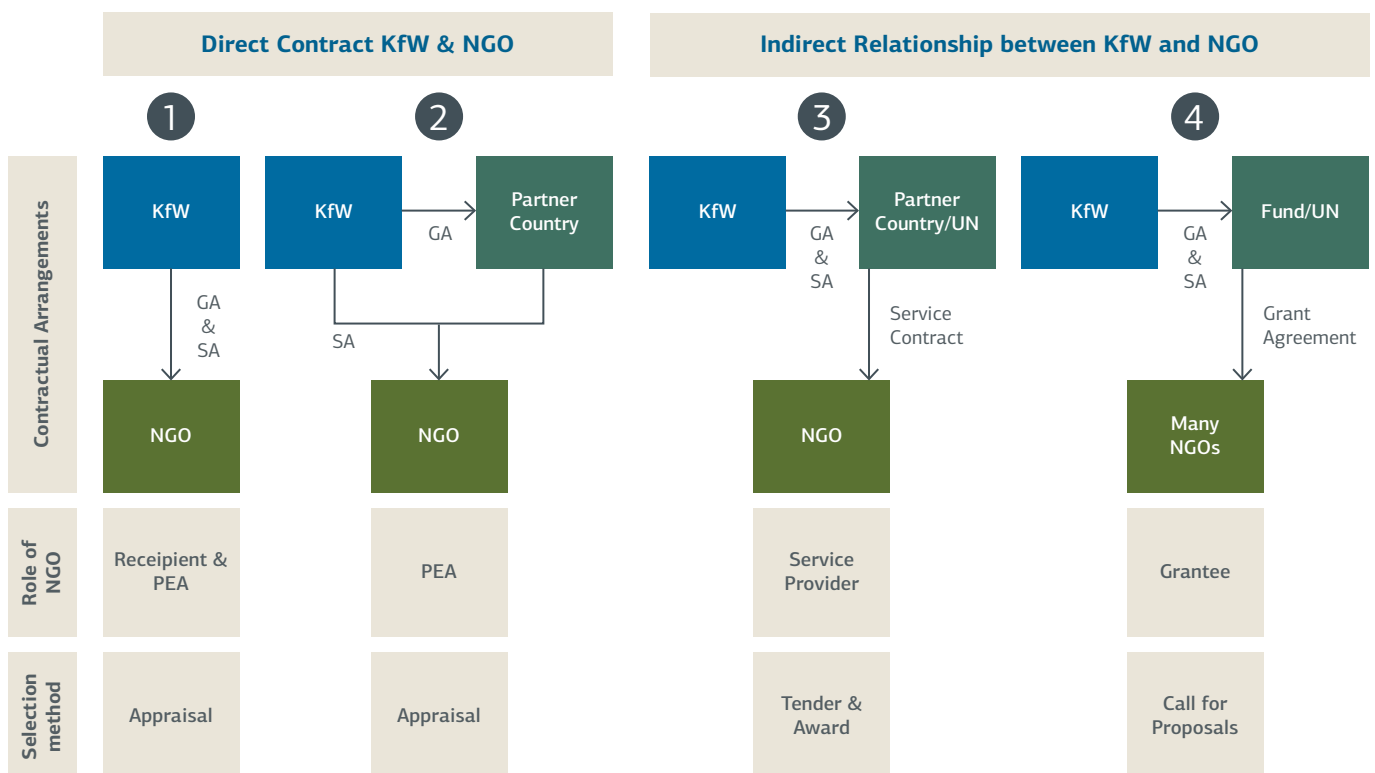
Direct Contract KfW & NGO

Indirect Relationship between KfW and NGO

1

2

3

4

Contractual Arrangements

KfW

GA & SA

NGO

KfW

GA

Partner Country

SA

NGO

KfW

GA & SA

Partner Country/UN

Service Contract

NGO

KfW

GA & SA

Fund/UN

Grant Agreement

Many NGOs

Role of NGO

Receipient & PEA

PEA

Service Provider

Grantee

Selection method

Appraisal

Appraisal

Tender & Award

Call for Proposals